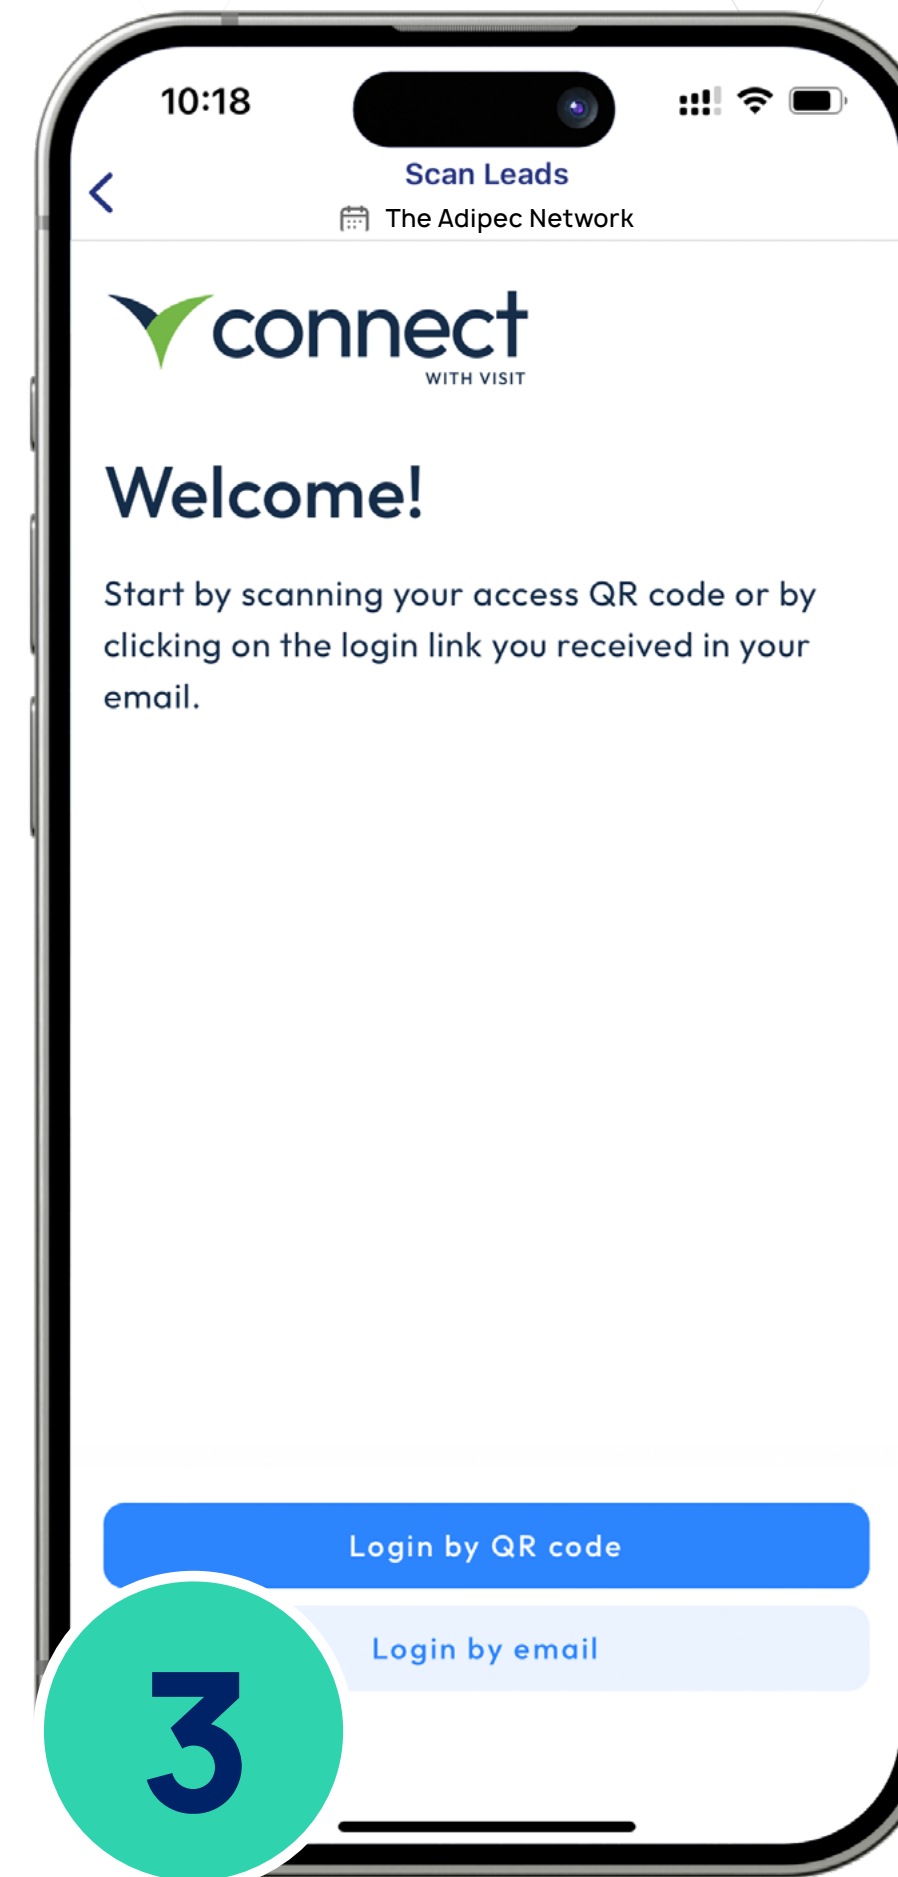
10:18

Scan Leads

The Adipec Network

connect
WITH VISIT

Welcome!

Start by scanning your access QR code or by clicking on the login link you received in your email.

Login by QR code

Login by email

3